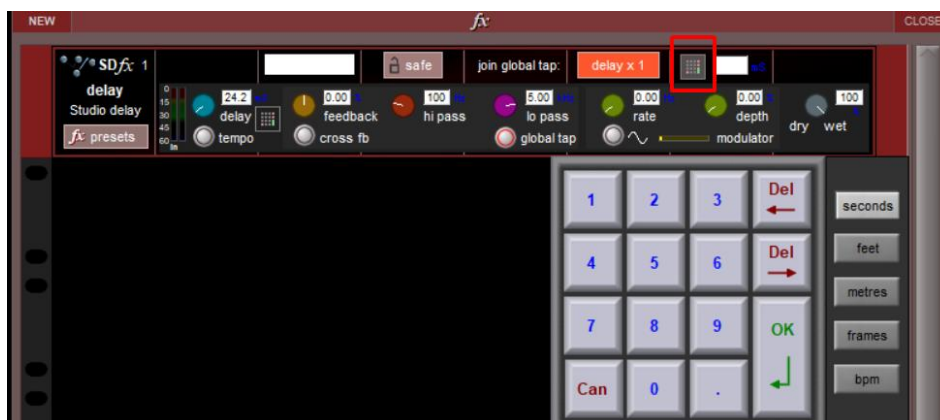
NEW

fx

CLOSE

SDfx 1

delay

Studio delay

fx presets

0
15
30
45
60
In

24.2
delay

tempo

0.00
feedback

cross fb

safe

100
hi pass

join global tap:

5.00
lo pass

global tap

delay x 1

0.00
rate

0.00
depth

modulator

100
dry wet

1
2
3
Del

4
5
6
Del

7
8
9
OK

Can
0
.

seconds
feet
metres
frames
bpm